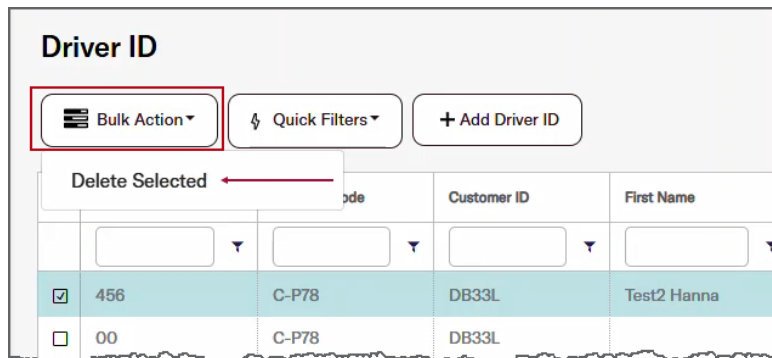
Driver ID

Bulk Action
Quick Filters
+ Add Driver ID

Delete Selected

| | | ode | Customer ID | First Name |
|---|---|---|---|---|
| | | | | |
| ☑ | 456 | C-P78 | DB33L | Test2 Hanna |
| ☐ | 00 | C-P78 | DB33L | |